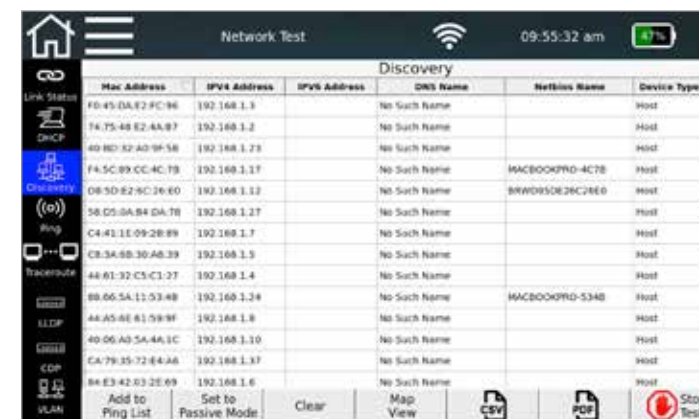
Network Test

09:55:32 am

47%

Link Status

DHCP

Discovery

Ping

Traceroute

LLDP

CDP

VLAN

Discovery

| Mac Address | IPV4 Address | IPV6 Address | DNS Name | Netbios Name | Device Type |
|---|---|---|---|---|---|
| F0:45:DA:E2:FC:96 | 192.168.1.3 | | No Such Name | | Host |
| 74:75:48:E2:4A:B7 | 192.168.1.2 | | No Such Name | | Host |
| 40:BD:32:A0:9F:5B | 192.168.1.23 | | No Such Name | | Host |
| F4:5C:89:CC:4C:7B | 192.168.1.17 | | No Such Name | MACBOOKPRO-4C7B | Host |
| D8:5D:E2:6C:26:E0 | 192.168.1.12 | | No Such Name | BRWD85DE26C26E0 | Host |
| 58:D5:0A:B4:DA:7B | 192.168.1.27 | | No Such Name | | Host |
| C4:41:1E:09:2B:89 | 192.168.1.7 | | No Such Name | | Host |
| C8:3A:6B:30:A8:39 | 192.168.1.5 | | No Such Name | | Host |
| 44:61:32:C5:C1:37 | 192.168.1.4 | | No Such Name | | Host |
| 88:66:5A:11:53:4B | 192.168.1.24 | | No Such Name | MACBOOKPRO-534B | Host |
| 44:A5:6E:61:58:9F | 192.168.1.8 | | No Such Name | | Host |
| 40:06:A0:5A:4A:1C | 192.168.1.10 | | No Such Name | | Host |
| CA:79:35:72:E4:A6 | 192.168.1.37 | | No Such Name | | Host |
| 84:E3:42:03:2E:69 | 192.168.1.6 | | No Such Name | | Host |

Add to Ping List

Set to Passive Mode

Clear

Map View

CSV

PDF

Sto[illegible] Te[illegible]